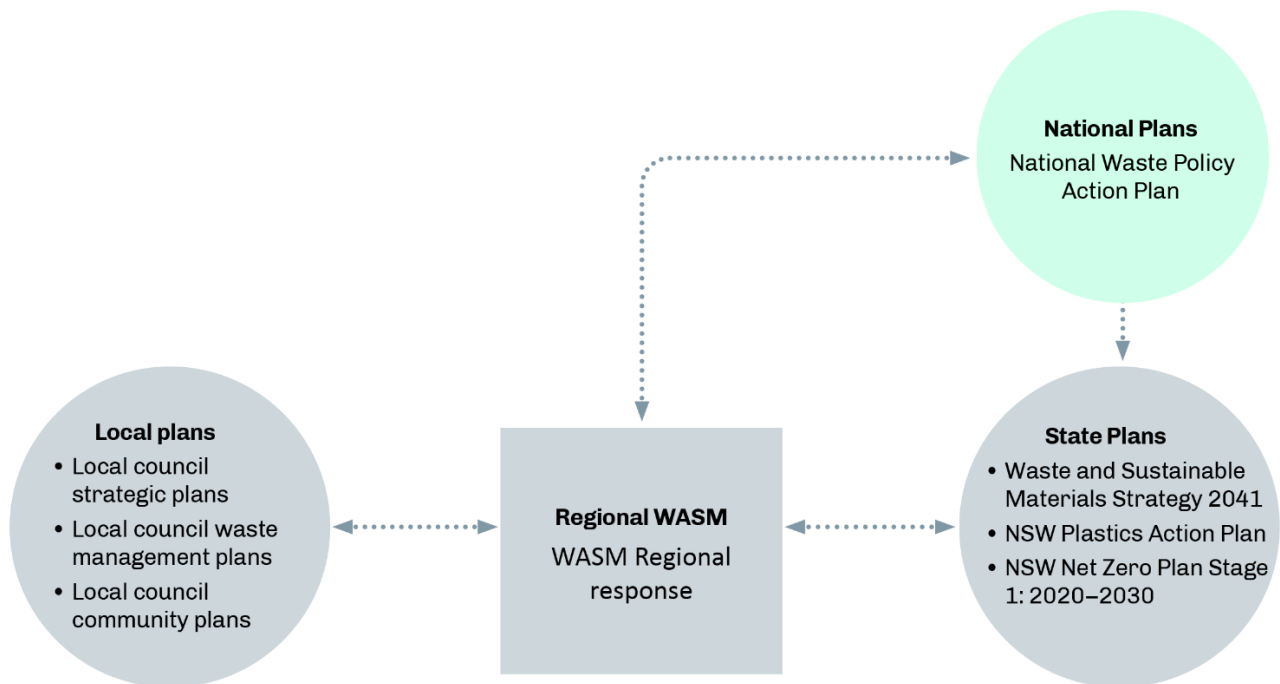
National Plans
National Waste Policy Action Plan

Local plans
• Local council strategic plans
• Local council waste management plans
• Local council community plans

Regional WASM
WASM Regional response

State Plans
• Waste and Sustainable Materials Strategy 2041
• NSW Plastics Action Plan
• NSW Net Zero Plan Stage 1: 2020–2030